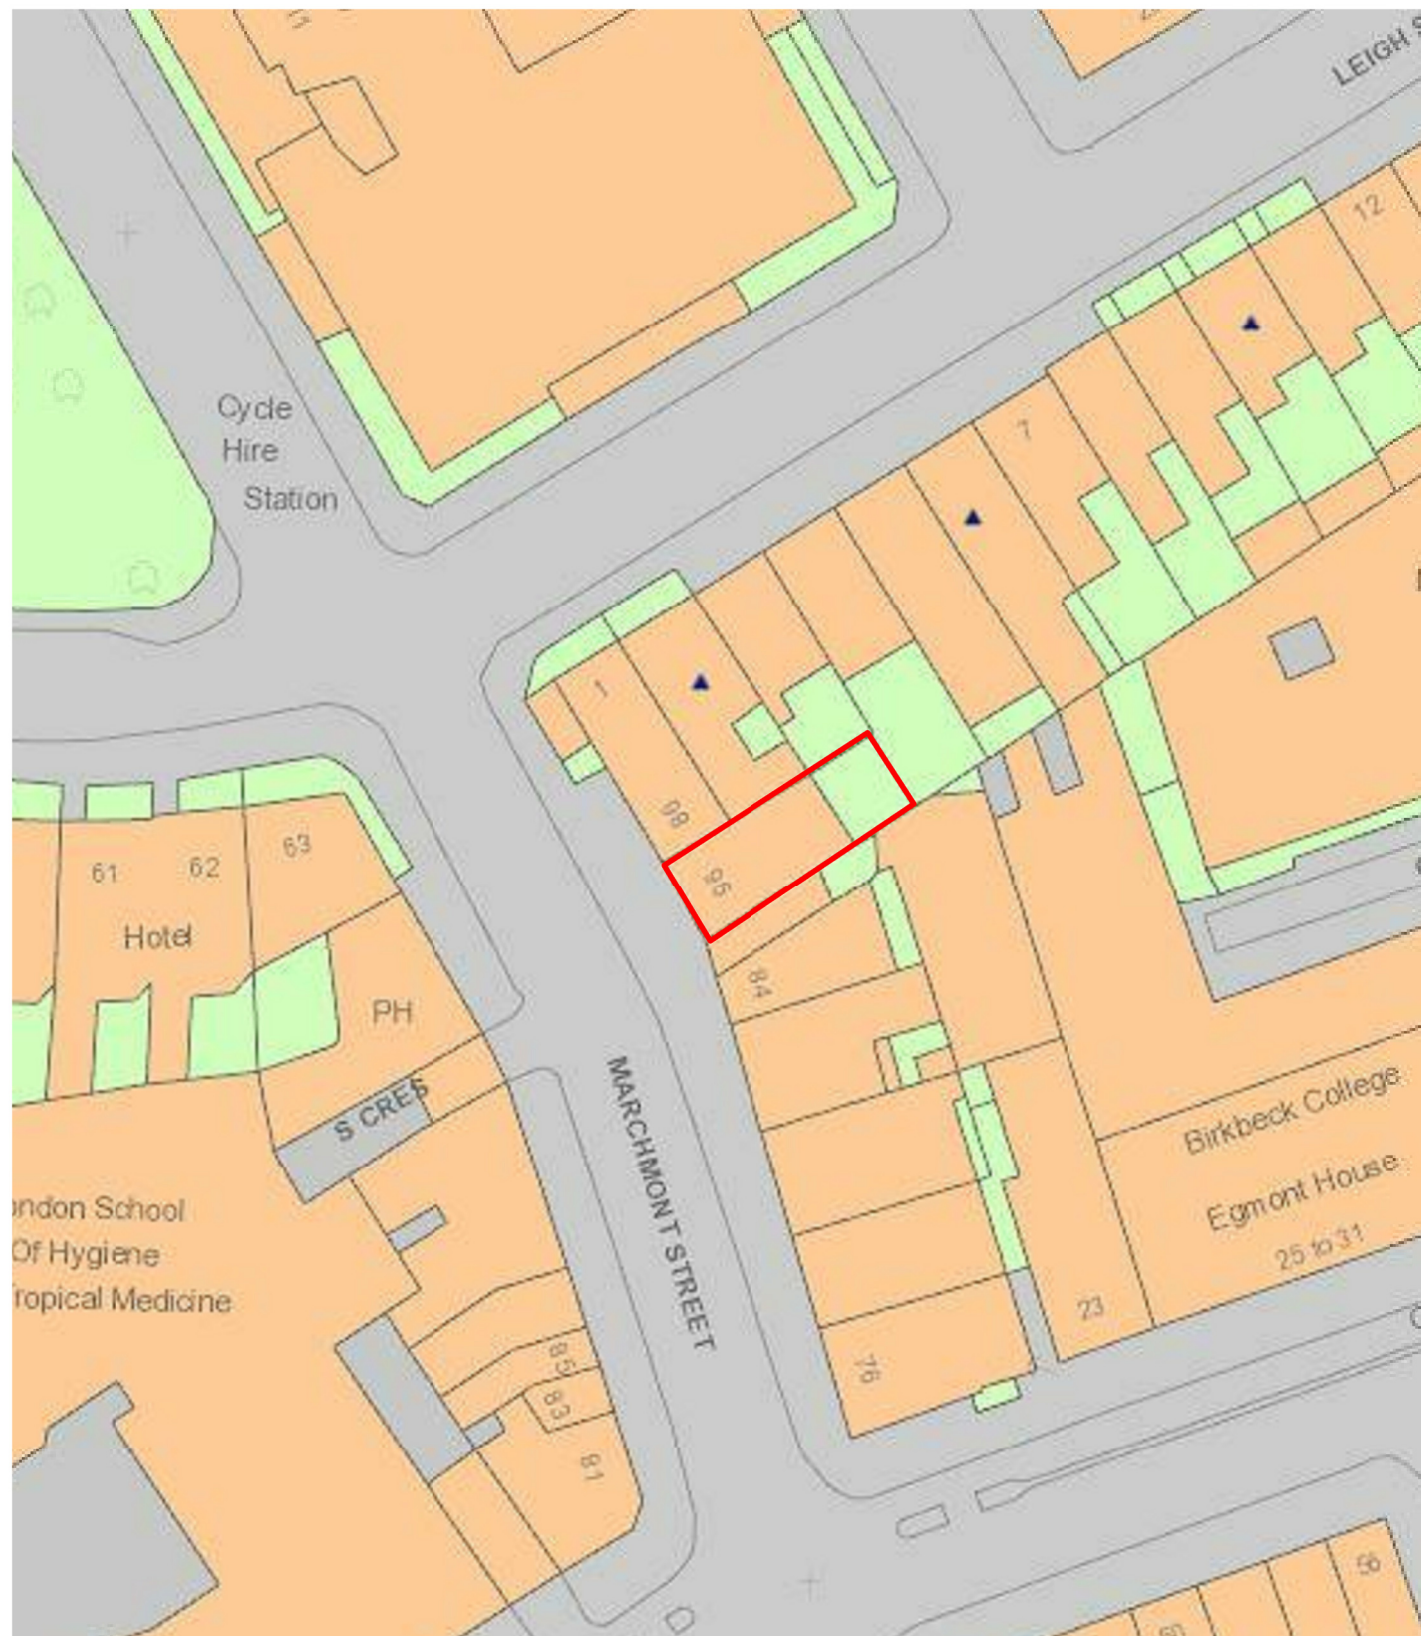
LEIGH

12

Cycle Hire Station

7

1

98

96

94

61

62

63

Hotel

PH

S CRES

MARCHMONT STREET

ondon School Of Hygiene ropical Medicine

85

83

81

Birkbeck College

Egmont House

25 to 31

23

76

56